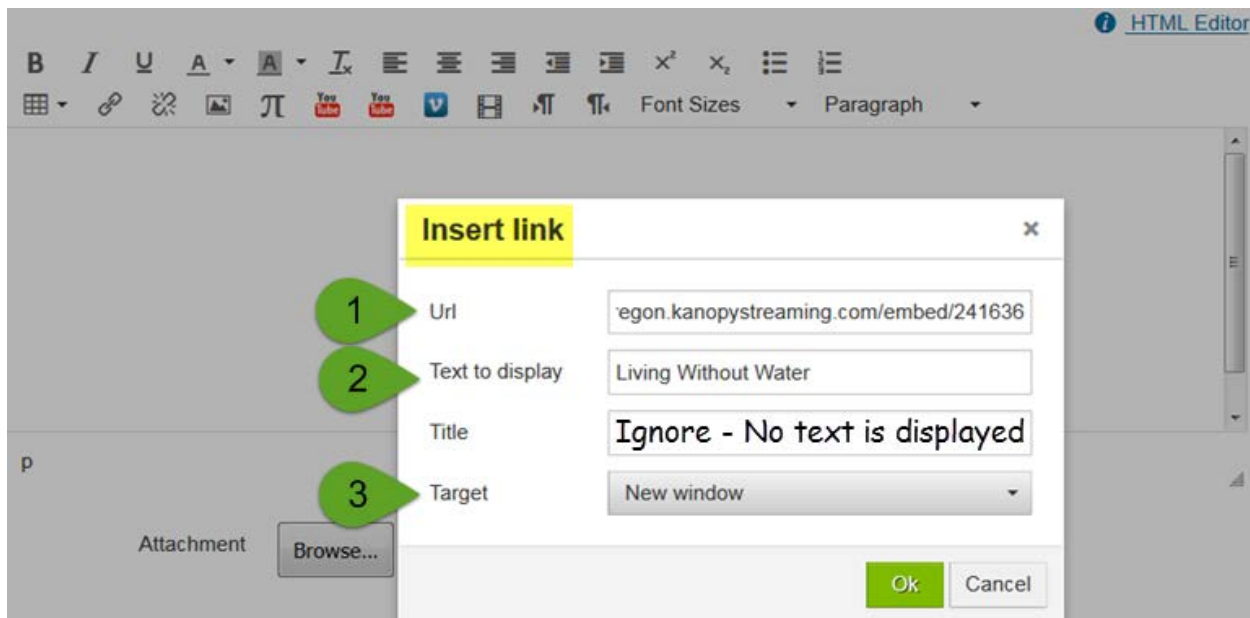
HTML Editor

B I U A A $T_x$ $x^2$ $x_2$

Font Sizes Paragraph

Insert link

×

1 Url 'egon.kanopystreaming.com/embed/241636

2 Text to display Living Without Water

Title Ignore - No text is displayed

3 Target New window

p

Attachment Browse...

Ok Cancel